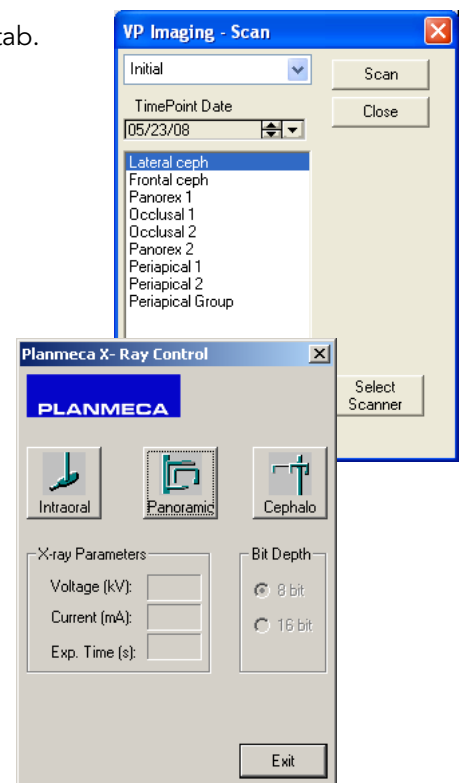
tab.

VP Imaging - Scan

Initial

Scan

TimePoint Date

Close

05/23/08

Lateral ceph
Frontal ceph
Panorex 1
Occlusal 1
Occlusal 2
Panorex 2
Periapical 1
Periapical 2
Periapical Group

Select Scanner

Planmeca X- Ray Control

PLANMECA

Intraoral

Panoramic

Cephalo

X-ray Parameters

Voltage (kV):

Current (mA):

Exp. Time (s):

Bit Depth

8 bit

16 bit

Exit